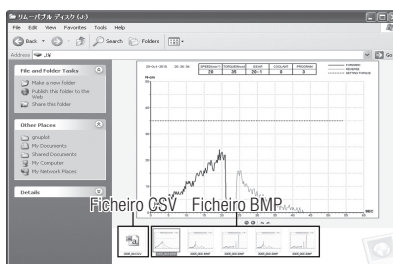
リムーバブル ディスク (J:)

File Edit View Favorites Tools Help

Back Search Folders

Address J:\

Go

File and Folder Tasks

Make a new folder

Publish this folder to the Web

Share this folder

Other Places

grupo1

My Documents

Shared Documents

My Computer

My Network Places

Details

20-Oct-2010 20:35:16

| SPEED(min⁻¹) | TORQUE(N·m) | GEAR | COOLANT | PROGRAM |
|---|---|---|---|---|
| 28 | 35 | 20-1 | 0 | 3 |

CURRENT

REVERSE

SETTING TORQUE

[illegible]

40

35

30

25

20

15

10

5

0

SEC

Ficheiro CSV

Ficheiro BMP

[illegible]

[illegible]

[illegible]

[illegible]

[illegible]

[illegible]